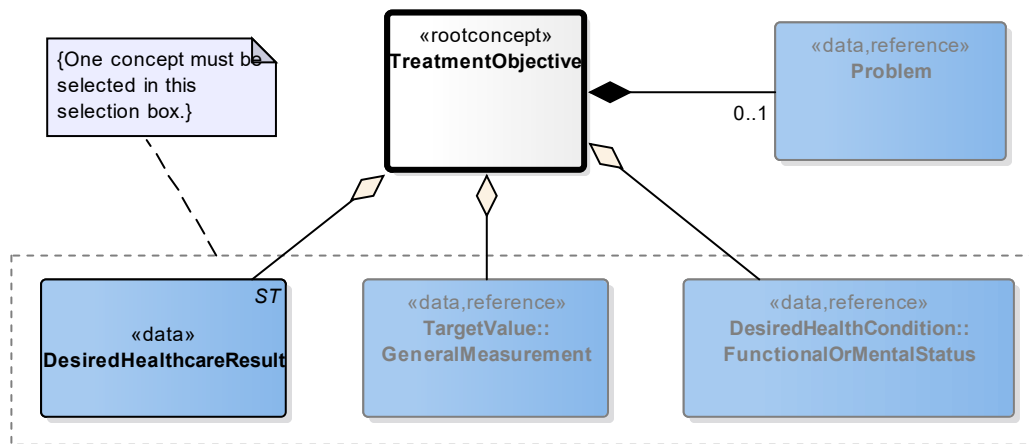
{One concept must be selected in this selection box.}

«rootconcept»
TreatmentObjective

«data,reference»
Problem

0..1

ST
«data»
DesiredHealthcareResult

«data,reference»
TargetValue::
GeneralMeasurement

«data,reference»
DesiredHealthCondition::
FunctionalOrMentalStatus